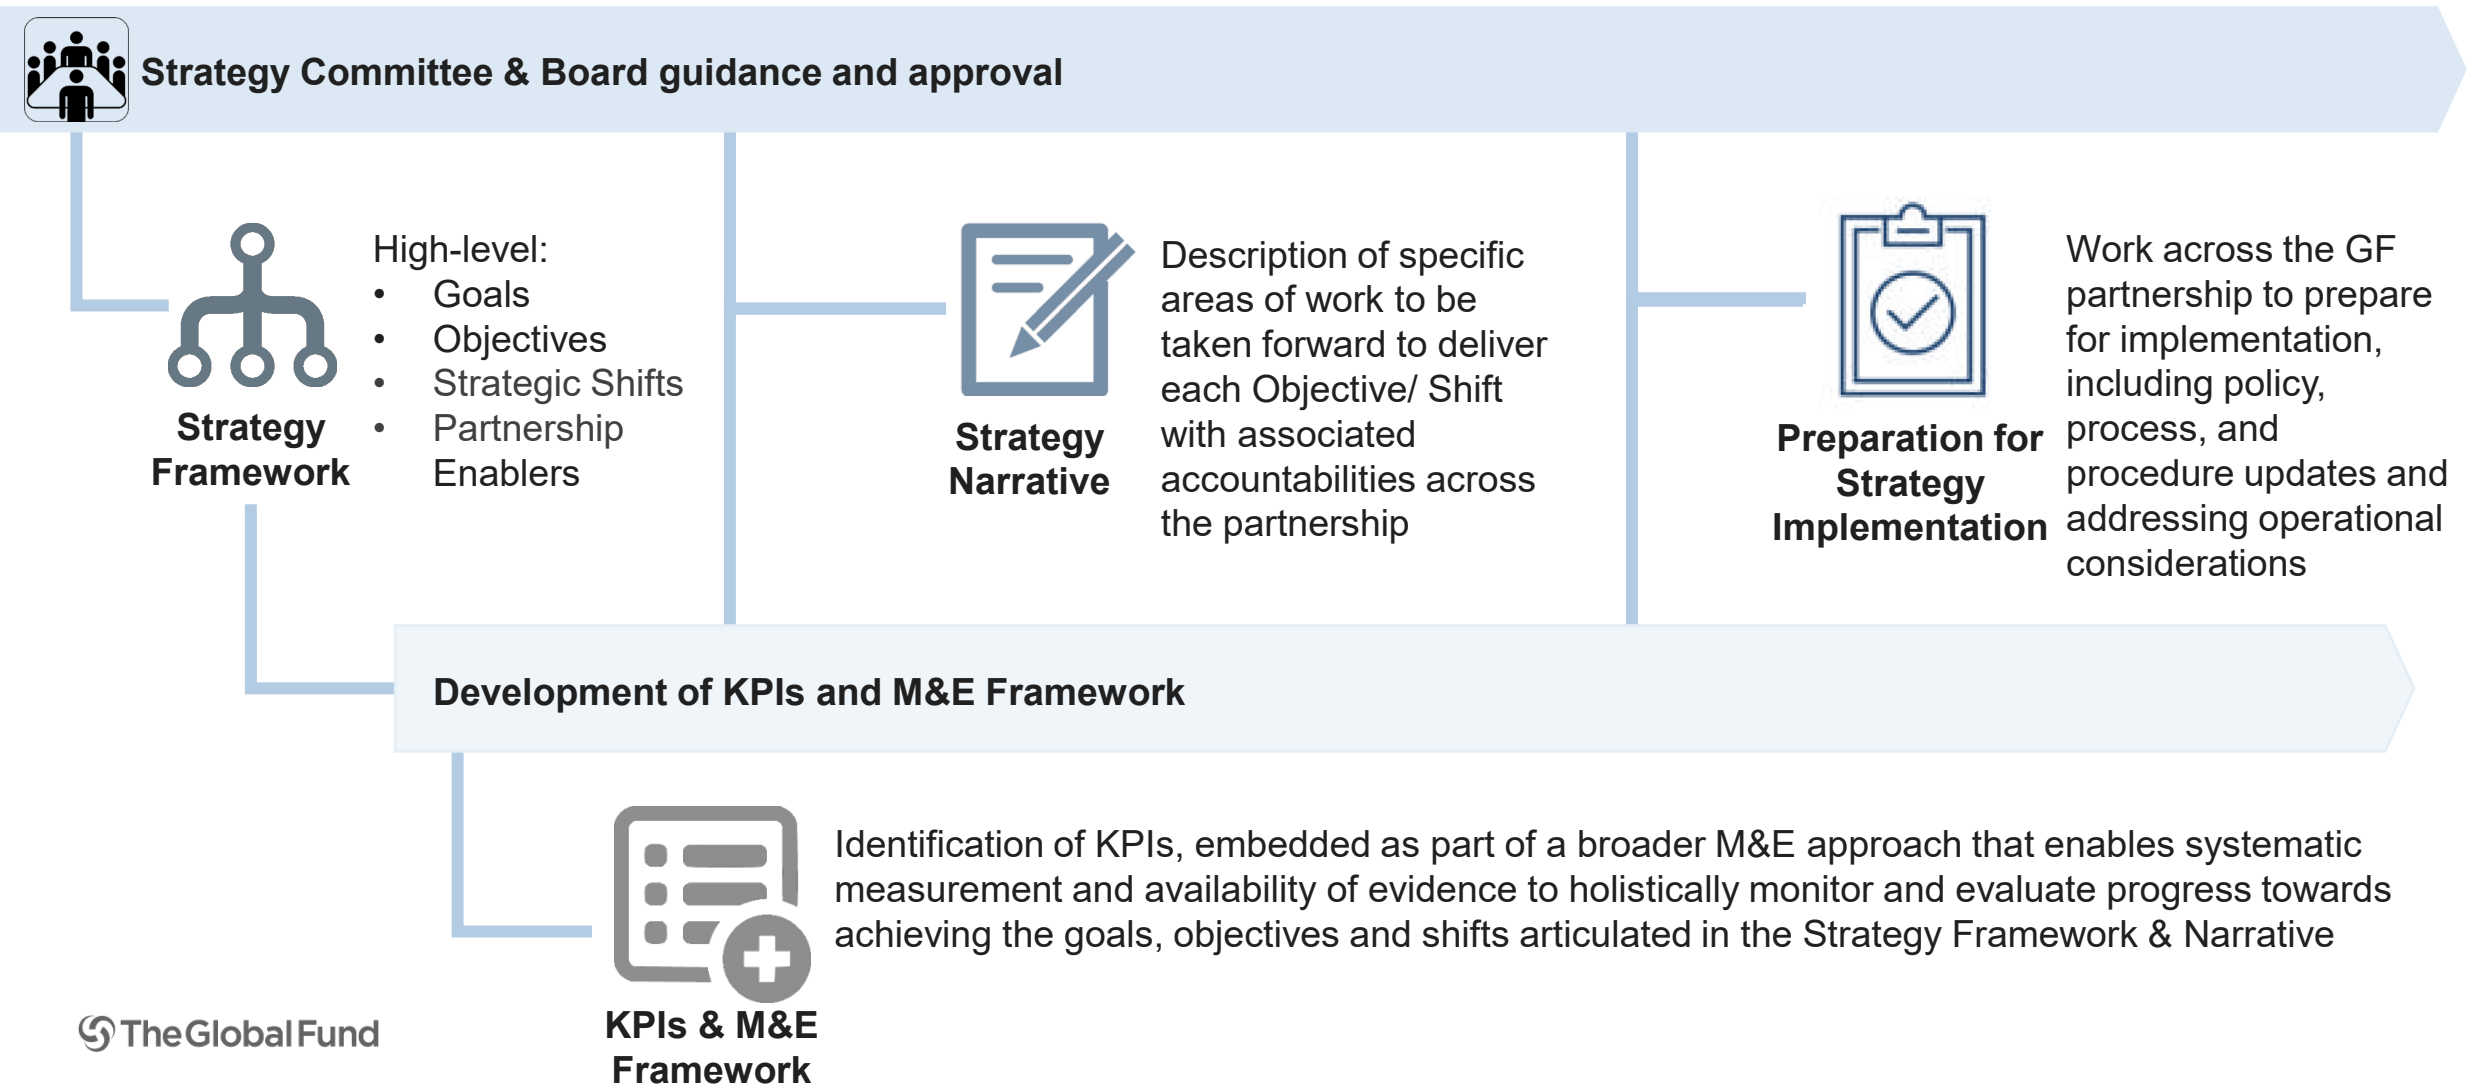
Strategy Committee & Board guidance and approval

Strategy Framework

High-level:
- Goals
- Objectives
- Strategic Shifts
- Partnership Enablers

Strategy Narrative

Description of specific areas of work to be taken forward to deliver each Objective/ Shift with associated accountabilities across the partnership

Preparation for Strategy Implementation

Work across the GF partnership to prepare for implementation, including policy, process, and procedure updates and addressing operational considerations

Development of KPIs and M&E Framework

KPIs & M&E Framework

Identification of KPIs, embedded as part of a broader M&E approach that enables systematic measurement and availability of evidence to holistically monitor and evaluate progress towards achieving the goals, objectives and shifts articulated in the Strategy Framework & Narrative

TheGlobalFund